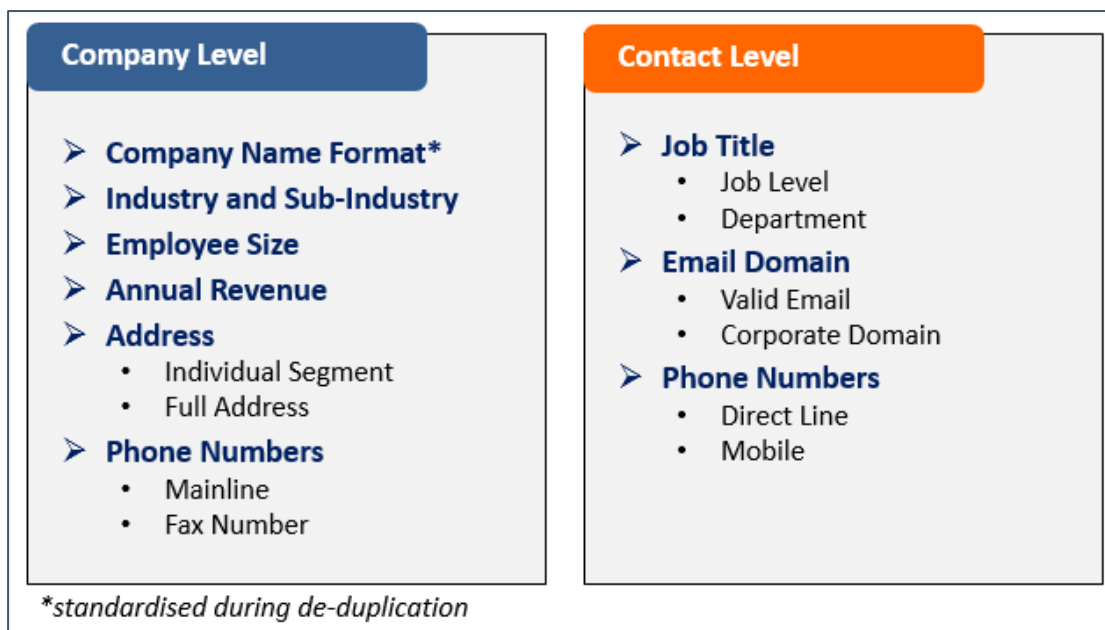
Company Level

➢ Company Name Format*
➢ Industry and Sub-Industry
➢ Employee Size
➢ Annual Revenue
➢ Address
• Individual Segment
• Full Address
➢ Phone Numbers
• Mainline
• Fax Number

Contact Level

➢ Job Title
• Job Level
• Department
➢ Email Domain
• Valid Email
• Corporate Domain
➢ Phone Numbers
• Direct Line
• Mobile

*standardised during de-duplication